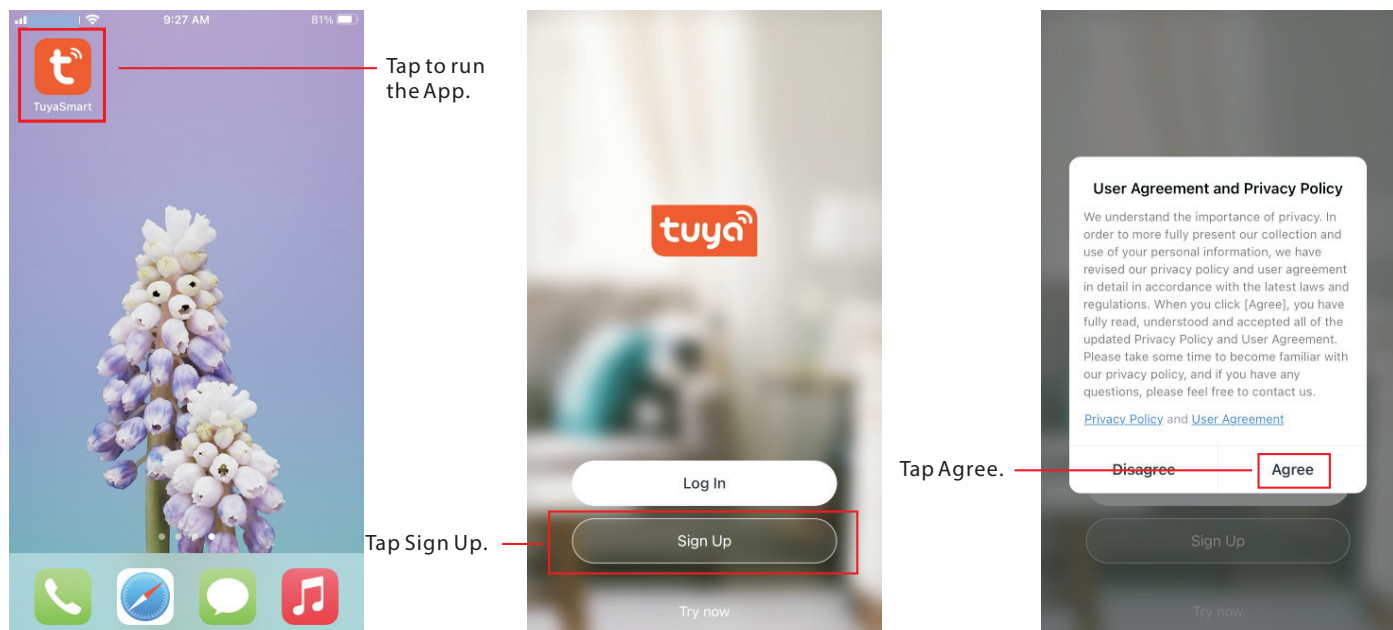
9:27 AM
81%

TuyaSmart

Tap to run the App.

tuya

Log In

Sign Up

Try now

Tap Sign Up.

User Agreement and Privacy Policy

We understand the importance of privacy. In order to more fully present our collection and use of your personal information, we have revised our privacy policy and user agreement in detail in accordance with the latest laws and regulations. When you click [Agree], you have fully read, understood and accepted all of the updated Privacy Policy and User Agreement. Please take some time to become familiar with our privacy policy, and if you have any questions, please feel free to contact us.

Privacy Policy and User Agreement

Disagree

Agree

Sign Up

Try now

Tap Agree.